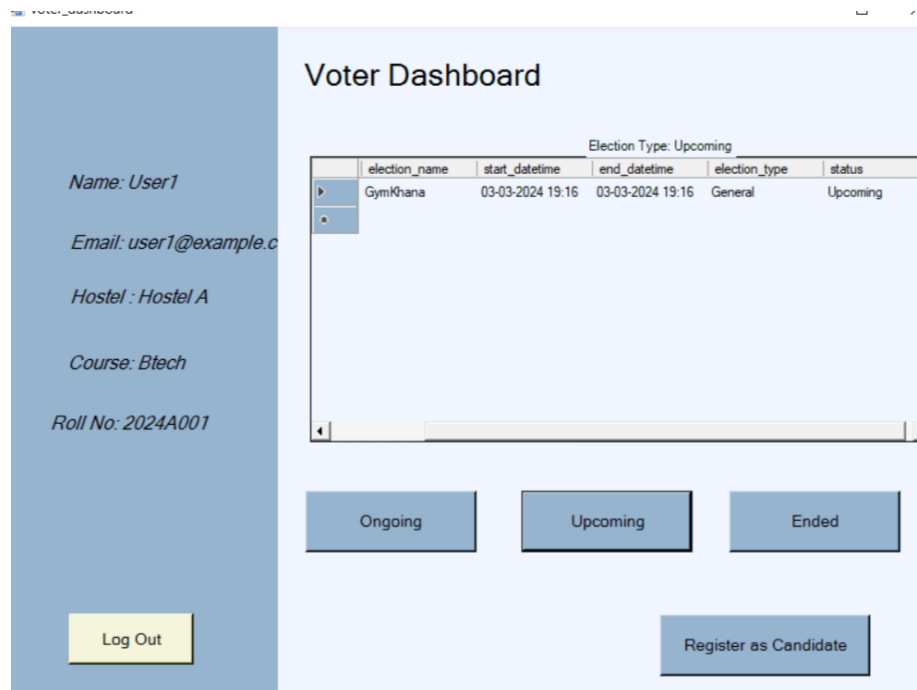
Voter_dashboard

Voter Dashboard

Name: User1

Email: user1@example.c

Hostel : Hostel A

Course: Btech

Roll No: 2024A001

Election Type: Upcoming

| | election_name | start_datetime | end_datetime | election_type | status |
|---|---|---|---|---|---|
| ▸ | GymKhana | 03-03-2024 19:16 | 03-03-2024 19:16 | General | Upcoming |
| * | | | | | |

Ongoing

Upcoming

Ended

Log Out

Register as Candidate